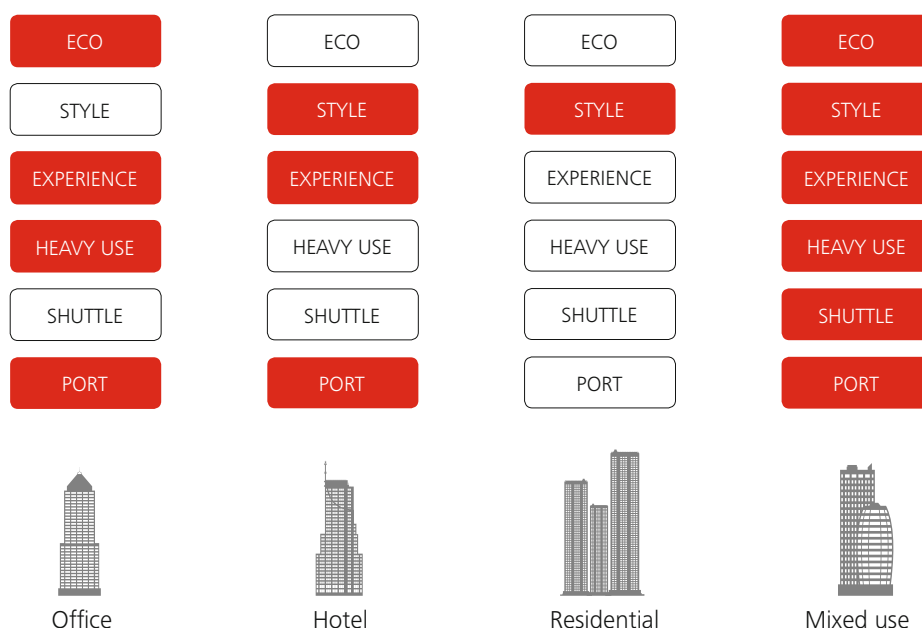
| ECO | ECO | ECO | ECO |
|---|---|---|---|
| STYLE | STYLE | STYLE | STYLE |
| EXPERIENCE | EXPERIENCE | EXPERIENCE | EXPERIENCE |
| HEAVY USE | HEAVY USE | HEAVY USE | HEAVY USE |
| SHUTTLE | SHUTTLE | SHUTTLE | SHUTTLE |
| PORT | PORT | PORT | PORT |
| Office | Hotel | Residential | Mixed use |